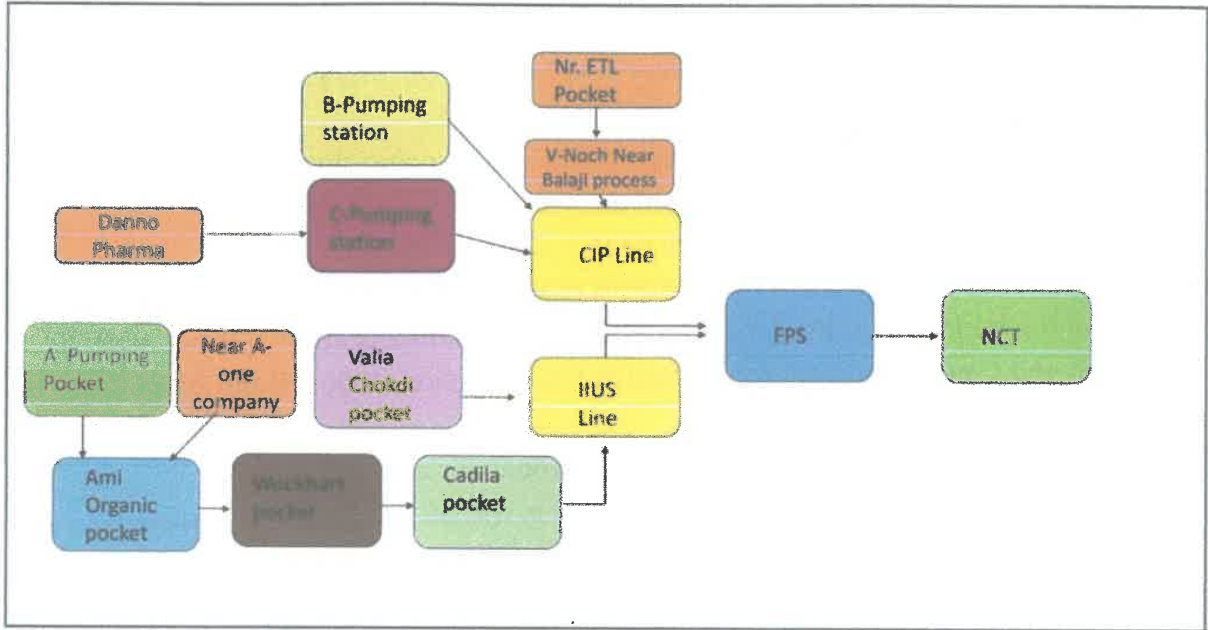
Nr. ETL Pocket

B-Pumping station

V-Noch Near Balaji process

Danno Pharma

C-Pumping station

CIP Line

FPS

NCT

A- Pumping Pocket

Near A-one company

Valia Chokdi pocket

IIUS Line

Ami Organic pocket

Wockhart pocket

Cadila pocket